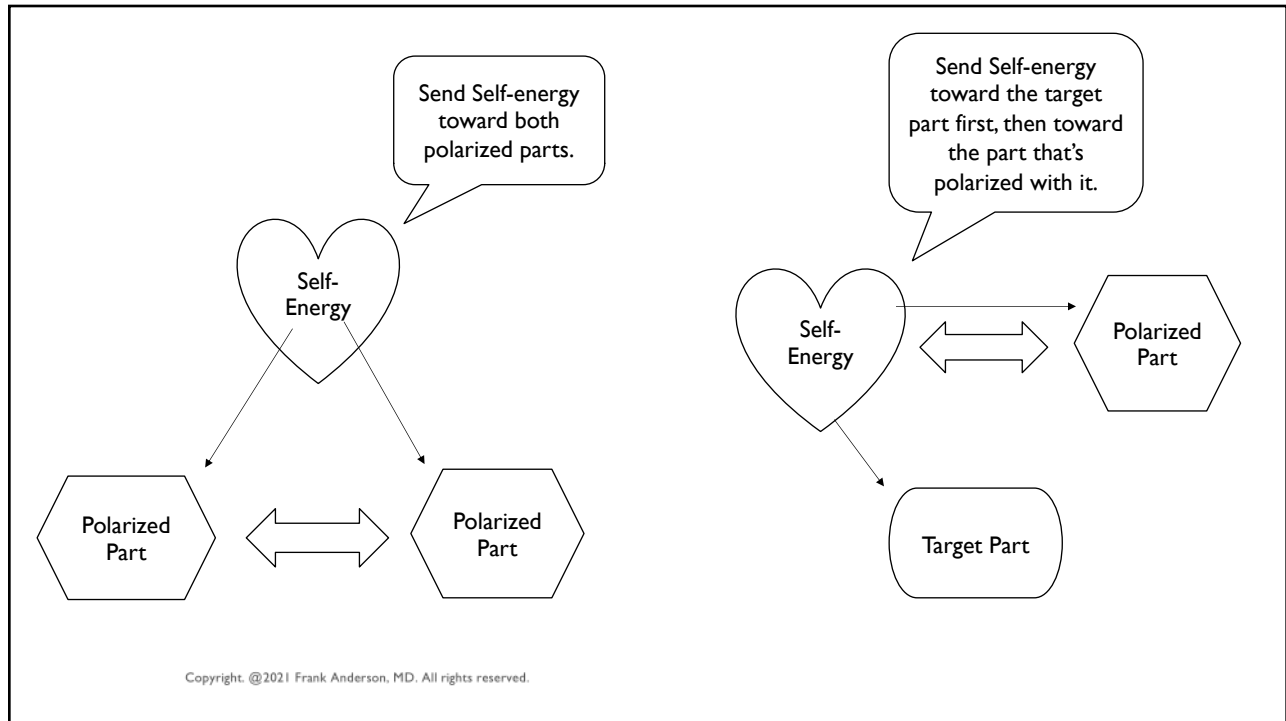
Send Self-energy toward both polarized parts.

Self-Energy

Polarized Part

Polarized Part

Send Self-energy toward the target part first, then toward the part that's polarized with it.

Self-Energy

Polarized Part

Target Part

Copyright. @2021 Frank Anderson, MD. All rights reserved.